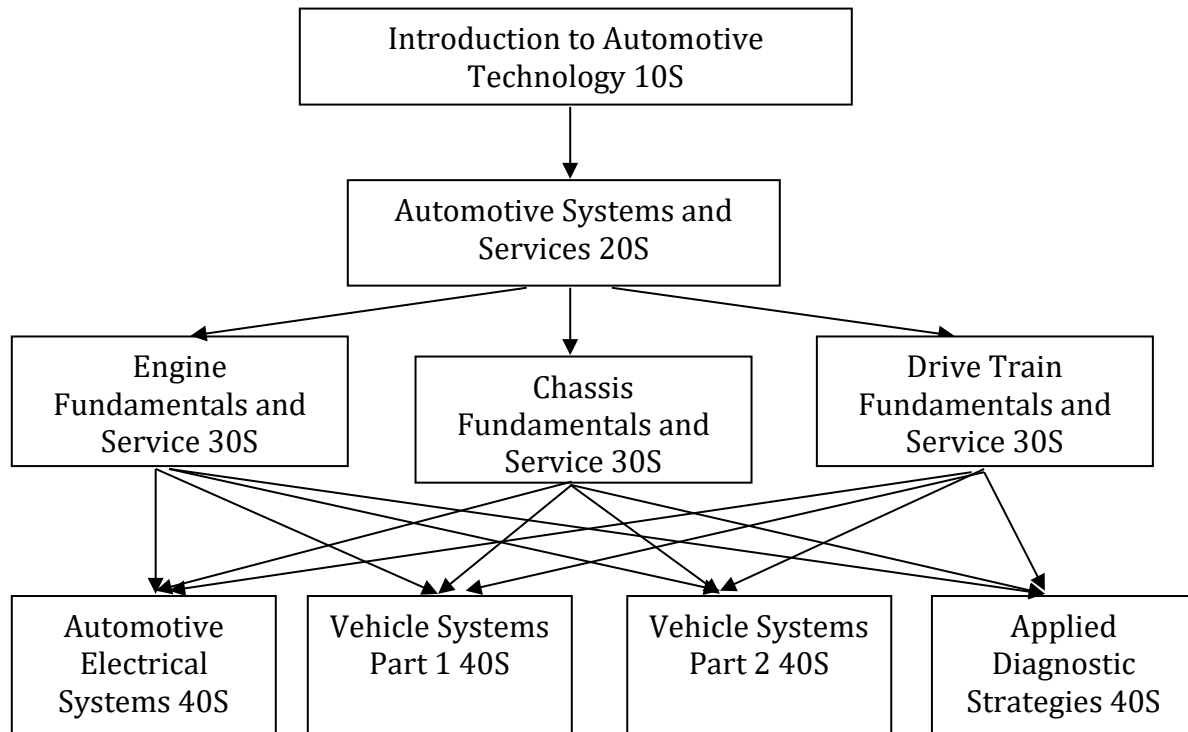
Introduction to Automotive Technology 10S

Automotive Systems and Services 20S

Engine Fundamentals and Service 30S

Chassis Fundamentals and Service 30S

Drive Train Fundamentals and Service 30S

Automotive Electrical Systems 40S

Vehicle Systems Part 1 40S

Vehicle Systems Part 2 40S

Applied Diagnostic Strategies 40S